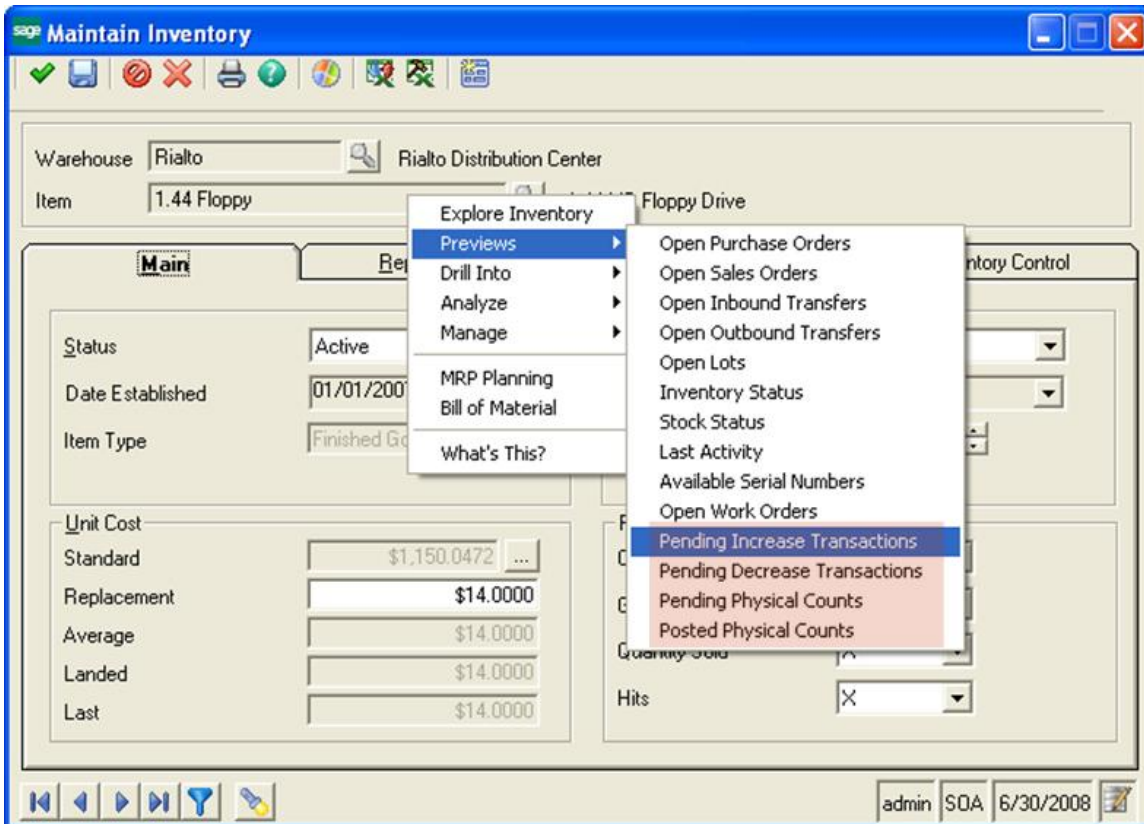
sage Maintain Inventory

Warehouse Rialto Rialto Distribution Center
Item 1.44 Floppy Floppy Drive

Main Rep ntory Control

Explore Inventory
Previews
Drill Into
Analyze
Manage
MRP Planning
Bill of Material
What's This?

Open Purchase Orders
Open Sales Orders
Open Inbound Transfers
Open Outbound Transfers
Open Lots
Inventory Status
Stock Status
Last Activity
Available Serial Numbers
Open Work Orders
Pending Increase Transactions
Pending Decrease Transactions
Pending Physical Counts
Posted Physical Counts

Status Active
Date Established 01/01/200
Item Type Finished Go

Unit Cost
Standard $1,150.0472 ...
Replacement $14.0000
Average $14.0000
Landed $14.0000
Last $14.0000

Hits X

admin SOA 6/30/2008